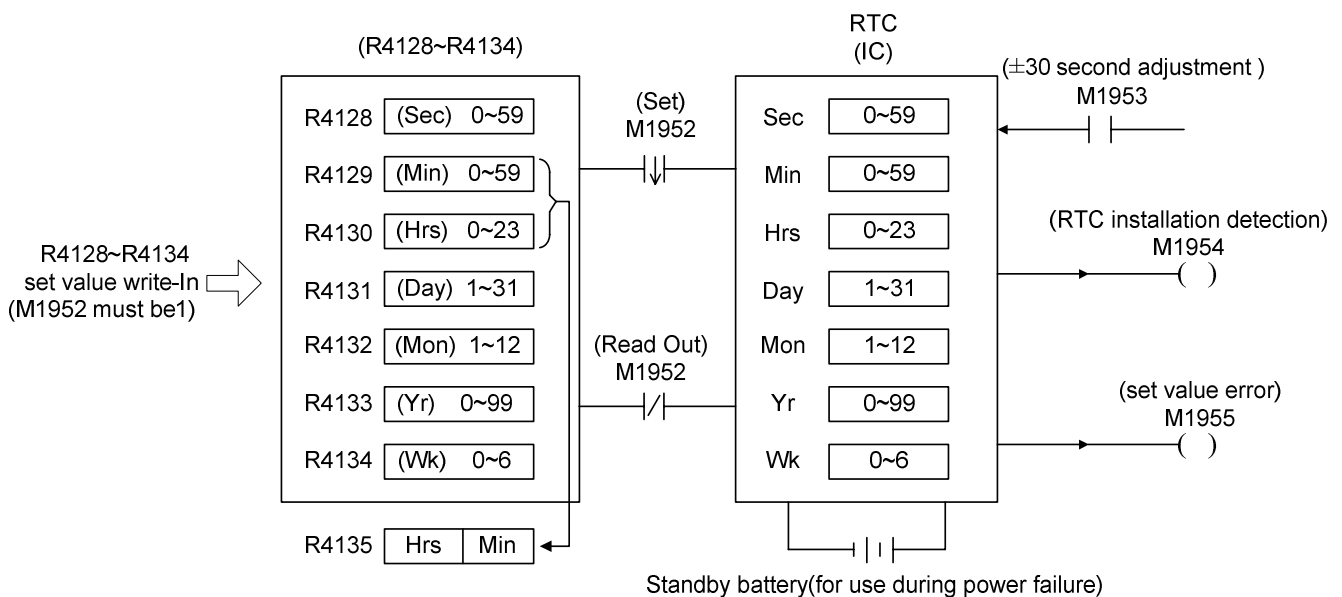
(R4128~R4134)

RTC
(IC)

(±30 second adjustment )
M1953

R4128 (Sec) 0~59

R4129 (Min) 0~59

R4130 (Hrs) 0~23

R4131 (Day) 1~31

R4132 (Mon) 1~12

R4133 (Yr) 0~99

R4134 (Wk) 0~6

(Set)
M1952

(Read Out)
M1952

Sec 0~59

Min 0~59

Hrs 0~23

Day 1~31

Mon 1~12

Yr 0~99

Wk 0~6

R4128~R4134
set value write-In
(M1952 must be1)

(RTC installation detection)
M1954

(set value error)
M1955

R4135 Hrs Min

Standby battery(for use during power failure)